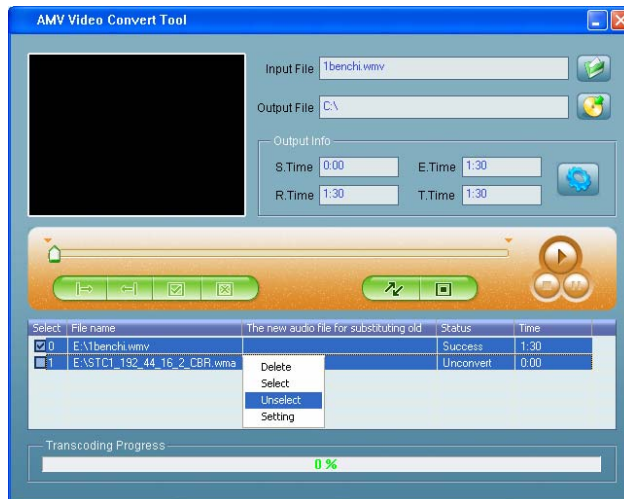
AMV Video Convert Tool

Input File 1benchi.wmv

Output File C:\

Output Info

S.Time 0:00

E.Time 1:30

R.Time 1:30

T.Time 1:30

| Select | File name | The new audio file for substituting old | Status | Time |
|---|---|---|---|---|
| 0 | E:\1benchi.wmv | | Success | 1:30 |
| 1 | E:\STC1_192_44_16_2_CBR.wma | | Unconvert | 0:00 |

Delete
Select
Unselect
Setting

Transcoding Progress

0 %